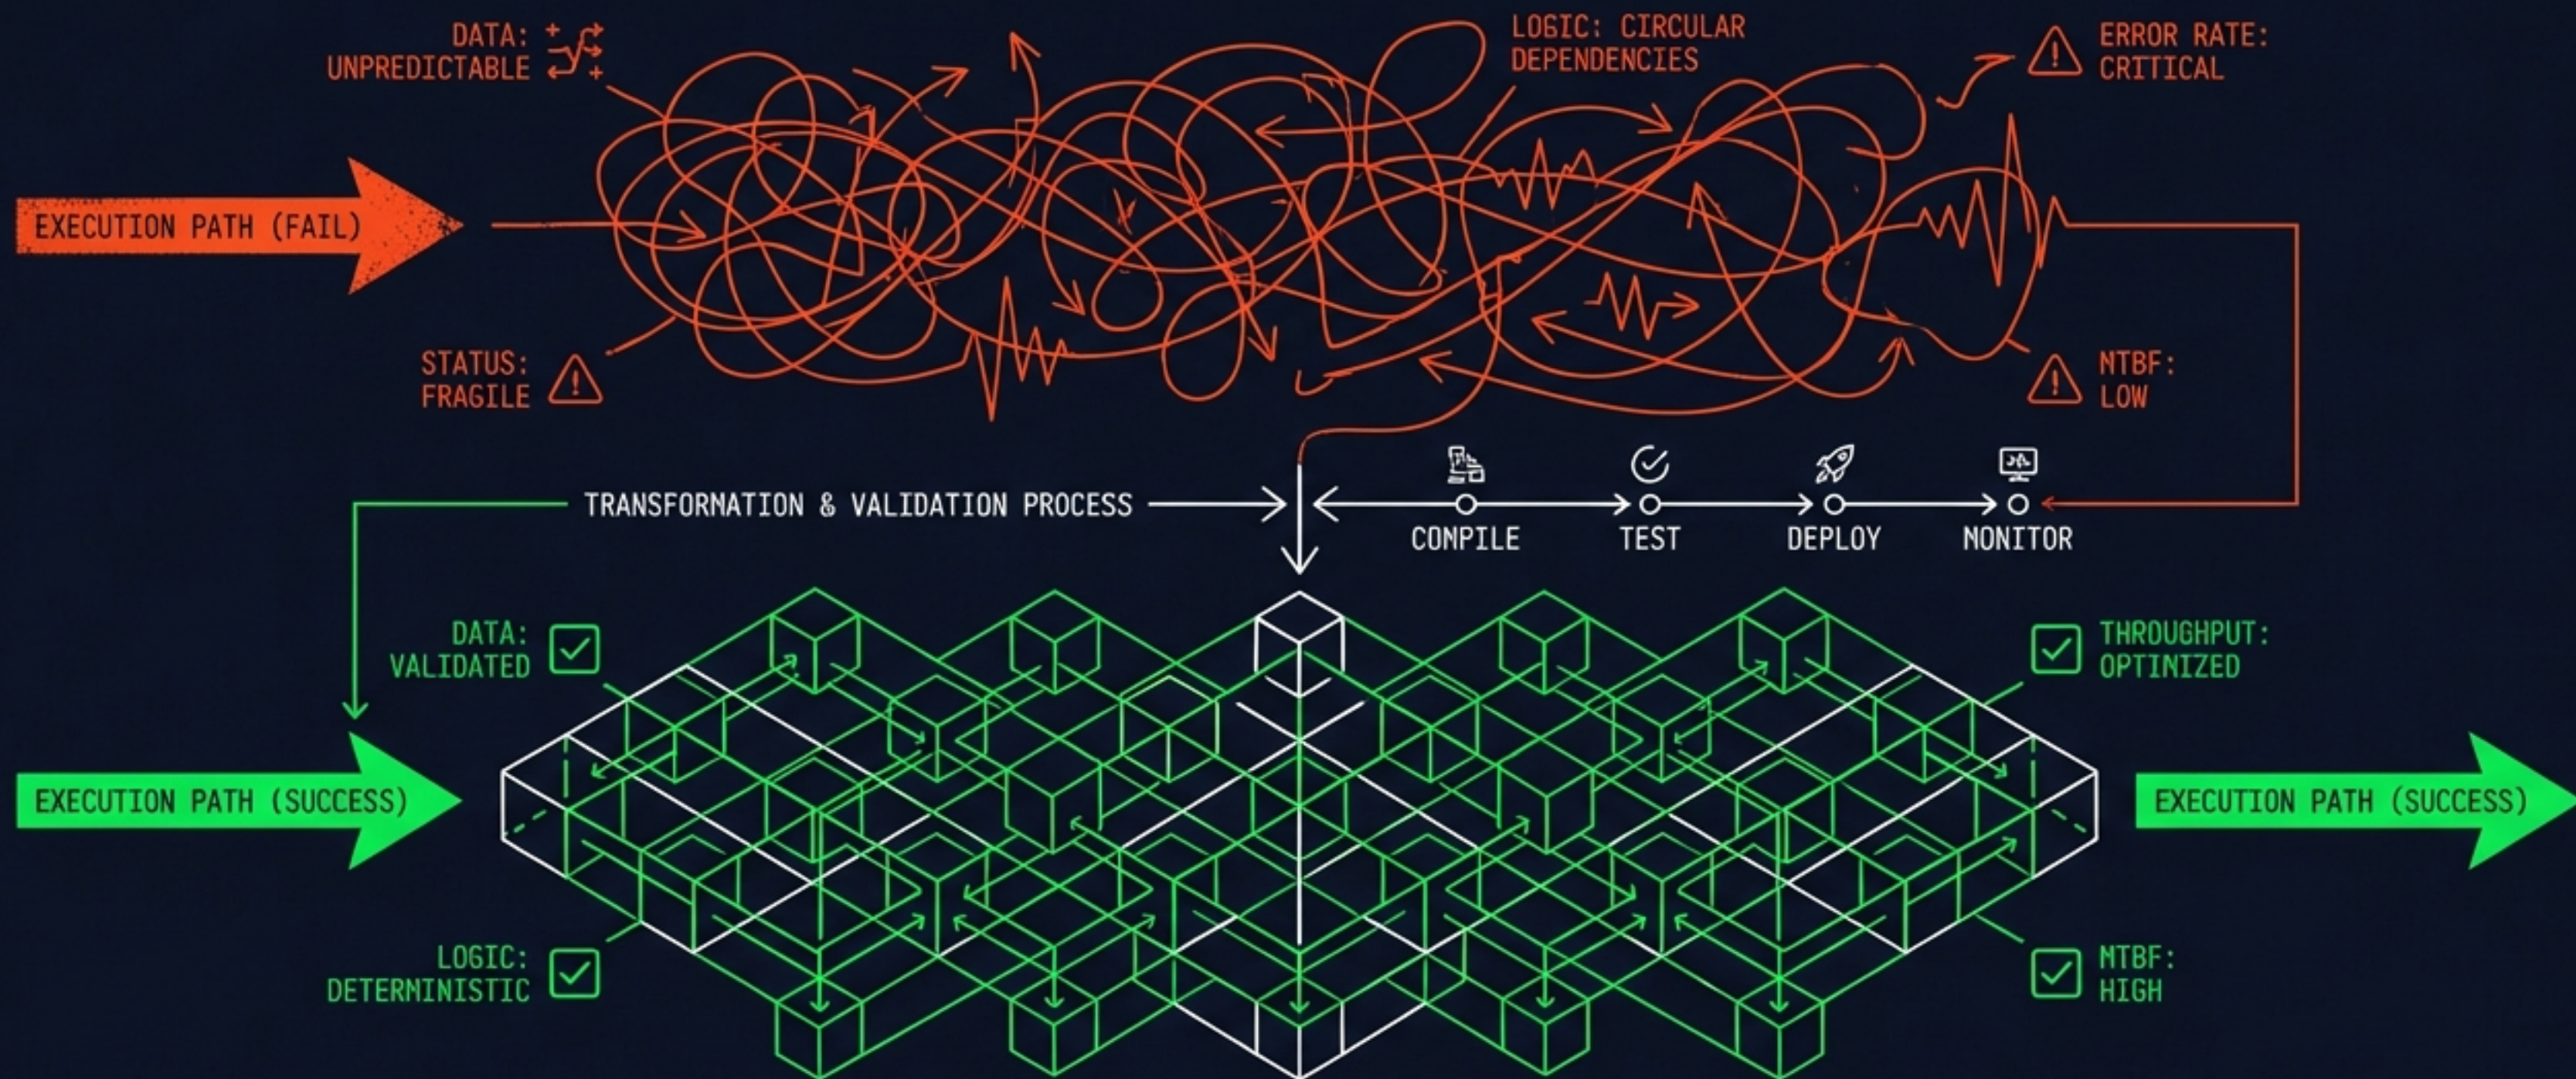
DATA: UNPREDICTABLE

LOGIC: CIRCULAR DEPENDENCIES

ERROR RATE: CRITICAL

EXECUTION PATH (FAIL)

STATUS: FRAGILE

MTBF: LOW

TRANSFORMATION & VALIDATION PROCESS

COMPILE

TEST

DEPLOY

MONITOR

DATA: VALIDATED

THROUGHPUT: OPTIMIZED

EXECUTION PATH (SUCCESS)

EXECUTION PATH (SUCCESS)

LOGIC: DETERMINISTIC

MTBF: HIGH